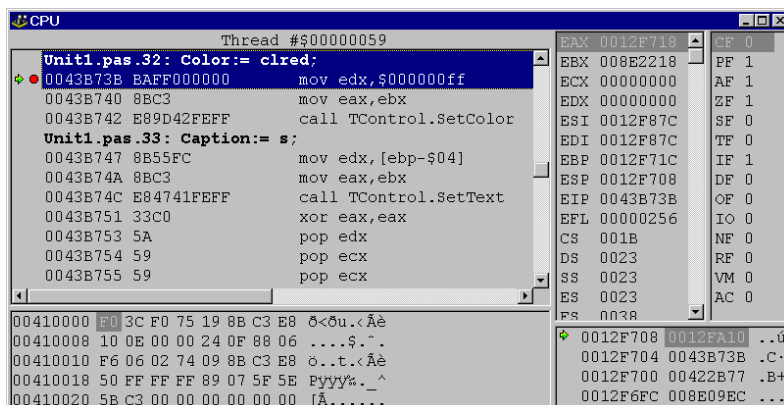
CPU

Thread #$00000059

Unit1.pas.32: Color:= clred;
0043B73B BAFF000000 mov edx,$000000ff
0043B740 8BC3 mov eax,ebx
0043B742 E89D42FEFF call TControl.SetColor
Unit1.pas.33: Caption:= s;
0043B747 8B55FC mov edx,[ebp-$04]
0043B74A 8BC3 mov eax,ebx
0043B74C E84741FEFF call TControl.SetText
0043B751 33C0 xor eax,eax
0043B753 5A pop edx
0043B754 59 pop ecx
0043B755 59 pop ecx

| | |
|---|---|
| EAX | 0012F718 |
| EBX | 008E2218 |
| ECX | 00000000 |
| EDX | 00000000 |
| ESI | 0012F87C |
| EDI | 0012F87C |
| EBP | 0012F71C |
| ESP | 0012F708 |
| EIP | 0043B73B |
| EFL | 00000256 |
| CS | 001B |
| DS | 0023 |
| SS | 0023 |
| ES | 0023 |
| FS | 0038 |

| | |
|---|---|
| CF | 0 |
| PF | 1 |
| AF | 1 |
| ZF | 1 |
| SF | 0 |
| TF | 0 |
| IF | 1 |
| DF | 0 |
| OF | 0 |
| IO | 0 |
| NF | 0 |
| RF | 0 |
| VM | 0 |
| AC | 0 |

00410000 F0 3C F0 75 19 8B C3 E8 ð<ðu.‹Ãè
00410008 10 0E 00 00 24 0F 88 06 ....$.ˆ.
00410010 F6 06 02 74 09 8B C3 E8 ö..t.‹Ãè
00410018 50 FF FF FF 89 07 5F 5E Pÿÿÿ‰._^
00410020 5B C3 00 00 00 00 00 00 [Ã......

0012F708 0012FA10 ..ú
0012F704 0043B73B .C·
0012F700 00422B77 .B+
0012F6FC 008E09EC ...